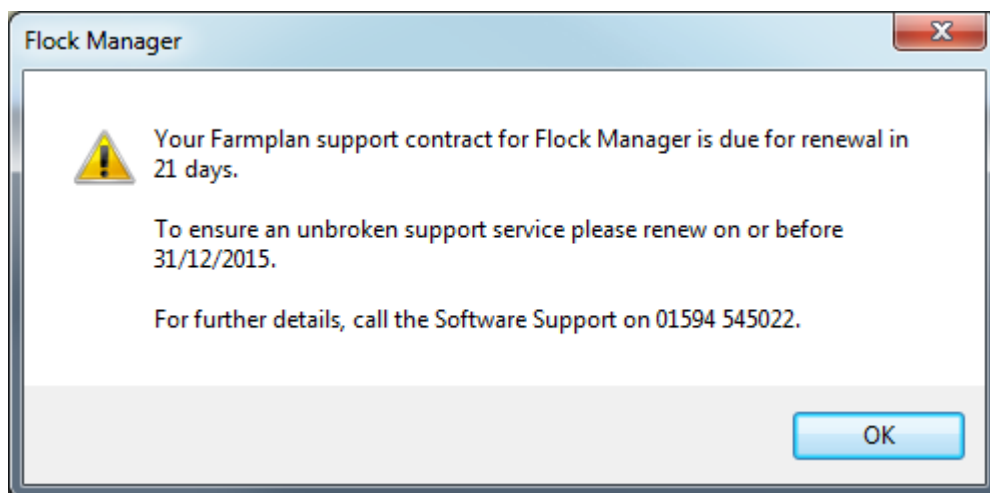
Flock Manager

Your Farmplan support contract for Flock Manager is due for renewal in 21 days.

To ensure an unbroken support service please renew on or before 31/12/2015.

For further details, call the Software Support on 01594 545022.

OK